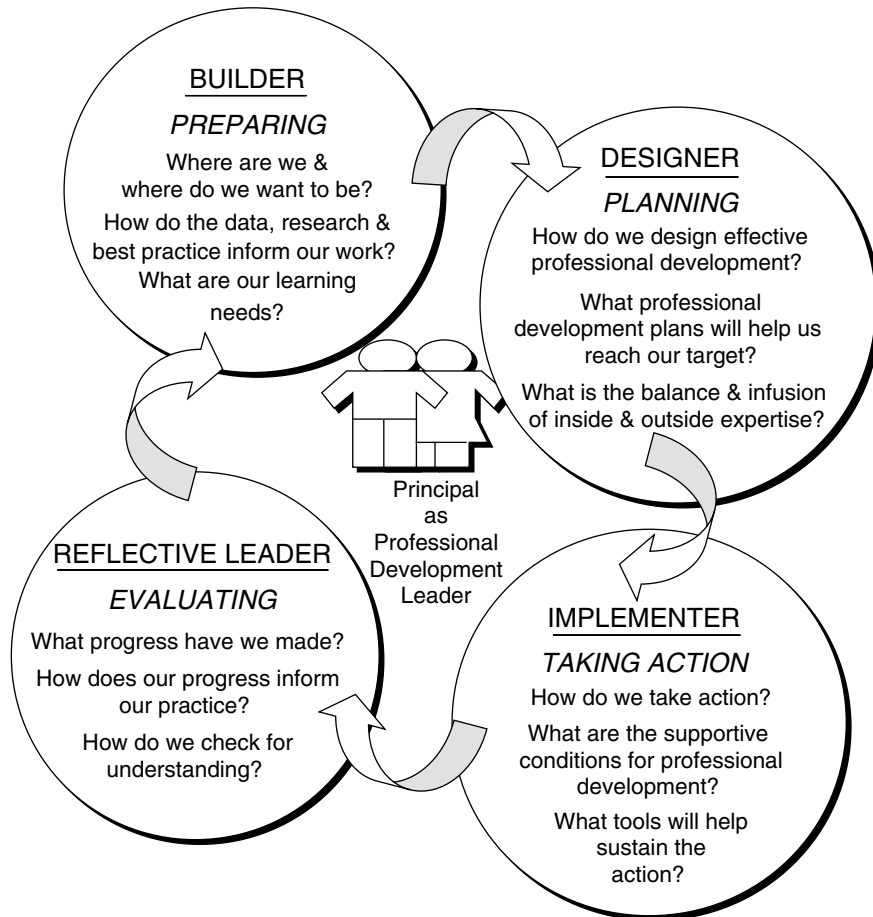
BUILDER

PREPARING

Where are we & where do we want to be?

How do the data, research & best practice inform our work?

What are our learning needs?

DESIGNER

PLANNING

How do we design effective professional development?

What professional development plans will help us reach our target?

What is the balance & infusion of inside & outside expertise?

Principal as Professional Development Leader

IMPLEMENTER

TAKING ACTION

How do we take action?

What are the supportive conditions for professional development?

What tools will help sustain the action?

REFLECTIVE LEADER

EVALUATING

What progress have we made?

How does our progress inform our practice?

How do we check for understanding?